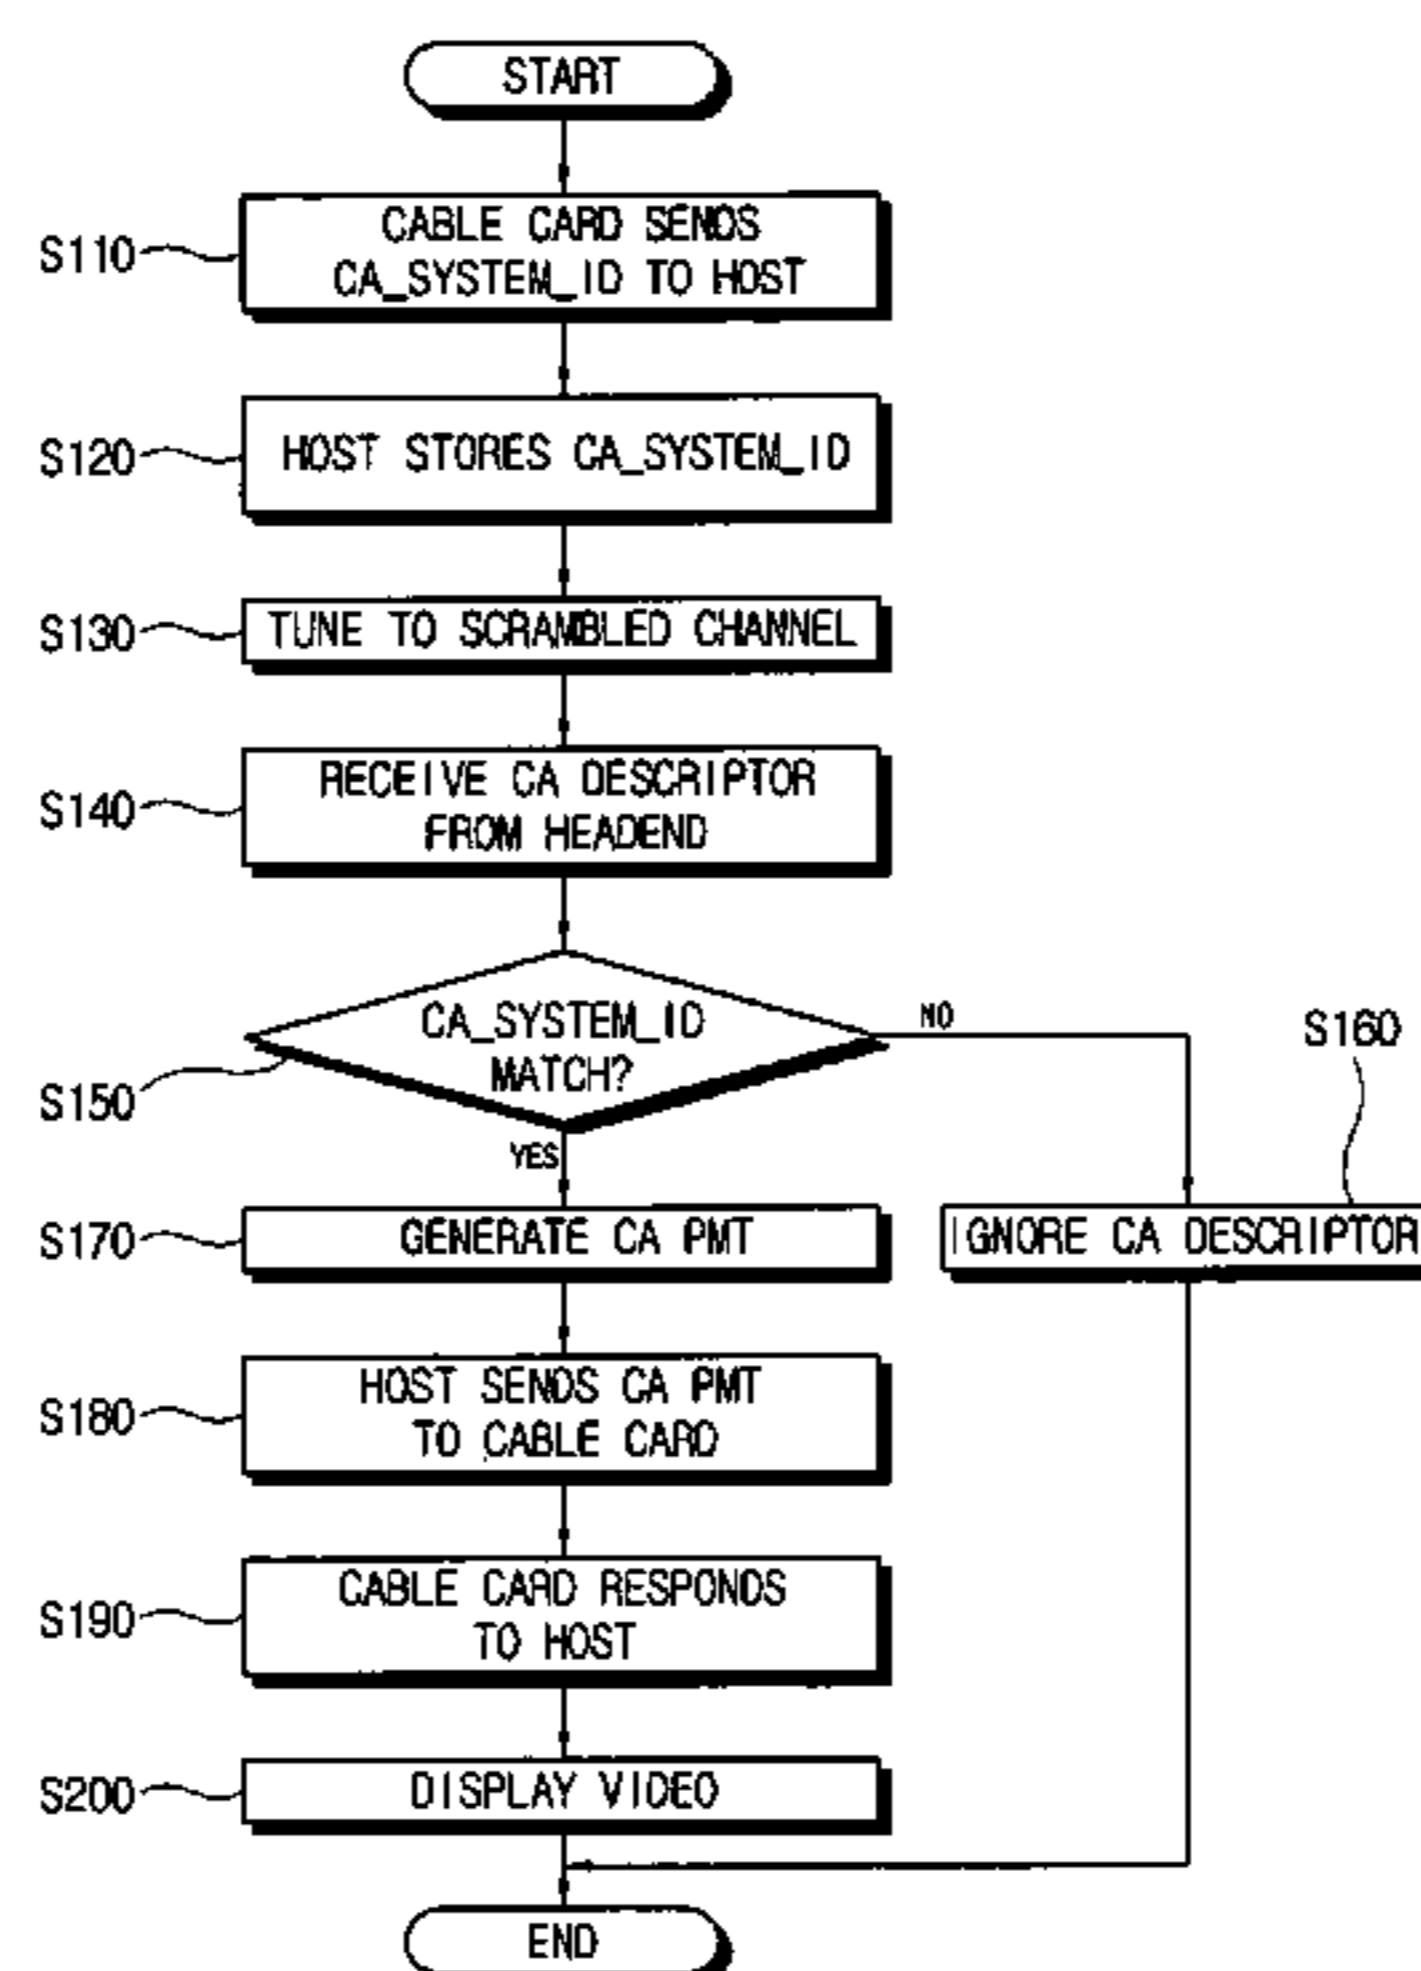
START

S110 CABLE CARD SENDS CA_SYSTEM_ID TO HOST

S120 HOST STORES CA_SYSTEM_ID

S130 TUNE TO SCRAMBLED CHANNEL

S140 RECEIVE CA DESCRIPTOR FROM HEADEND

S150 CA_SYSTEM_ID MATCH?

NO

S160

YES

S170 GENERATE CA PMT

IGNORE CA DESCRIPTOR

S180 HOST SENDS CA PMT TO CABLE CARD

S190 CABLE CARD RESPONDS TO HOST

S200 DISPLAY VIDEO

END